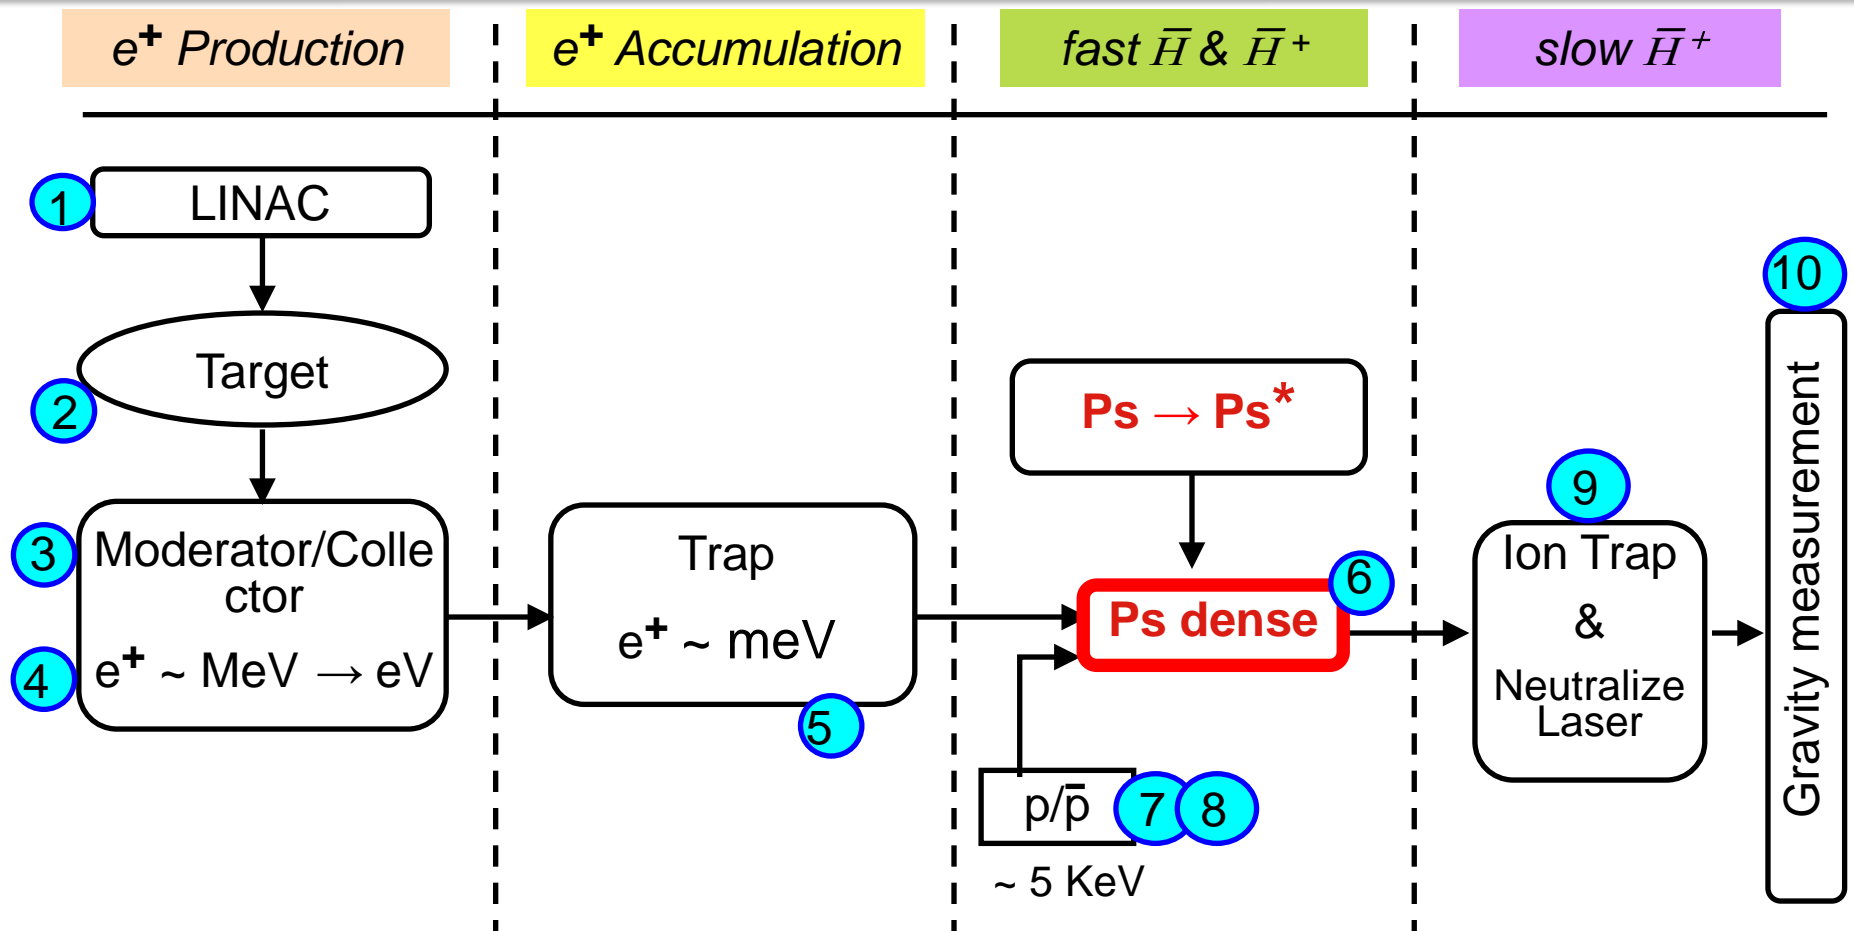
$e^+$ Production

$e^+$ Accumulation

fast $\bar{H}$ & $\bar{H}^+$

slow $\bar{H}^+$

1 LINAC

2 Target

3 Moderator/Collector

4 $e^+$ ~ MeV → eV

Trap

$e^+$ ~ meV

5

Ps → Ps*

Ps dense 6

p/$\bar{p}$ 7 8

~ 5 KeV

9

Ion Trap

&

Neutralize Laser

10

Gravity measurement